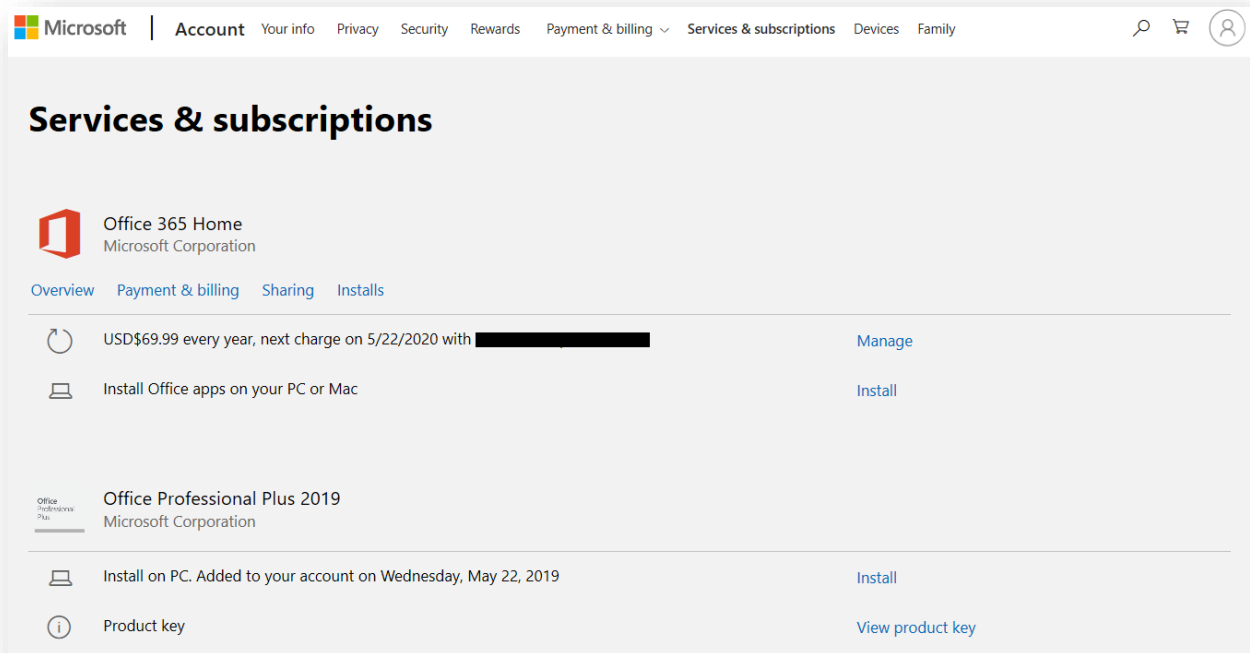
Microsoft | Account Your info Privacy Security Rewards Payment & billing Services & subscriptions Devices Family

Services & subscriptions

Office 365 Home
Microsoft Corporation

Overview Payment & billing Sharing Installs

USD$69.99 every year, next charge on 5/22/2020 with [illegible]
Manage

Install Office apps on your PC or Mac
Install

Office Professional Plus

Office Professional Plus 2019
Microsoft Corporation

Install on PC. Added to your account on Wednesday, May 22, 2019
Install

Product key
View product key